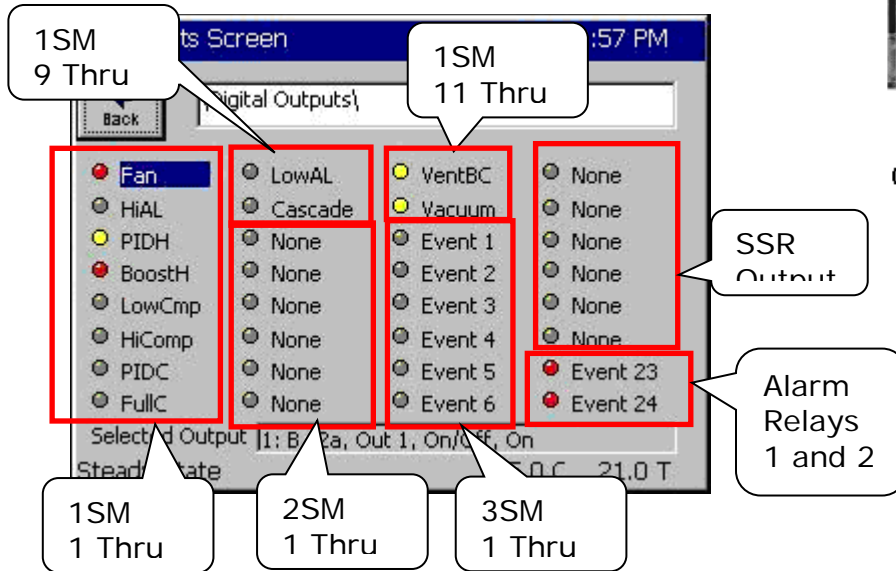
ts Screen

:57 PM

1SM
9 Thru

1SM
11 Thru

Back

Digital Outputs\

Fan
HiAL
PIDH
BoostH
LowCmp
HiComp
PIDC
FullC

LowAL
Cascade
None
None
None
None
None
None

VentBC
Vacuum
Event 1
Event 2
Event 3
Event 4
Event 5
Event 6

None
None
None
None
None
None
Event 23
Event 24

SSR
Output

Alarm
Relays
1 and 2

Selected Output 1: B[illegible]2a, Out 1, On/Off, On

Stead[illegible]tate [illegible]0 C 21.0 T

1SM
1 Thru

2SM
1 Thru

3SM
1 Thru